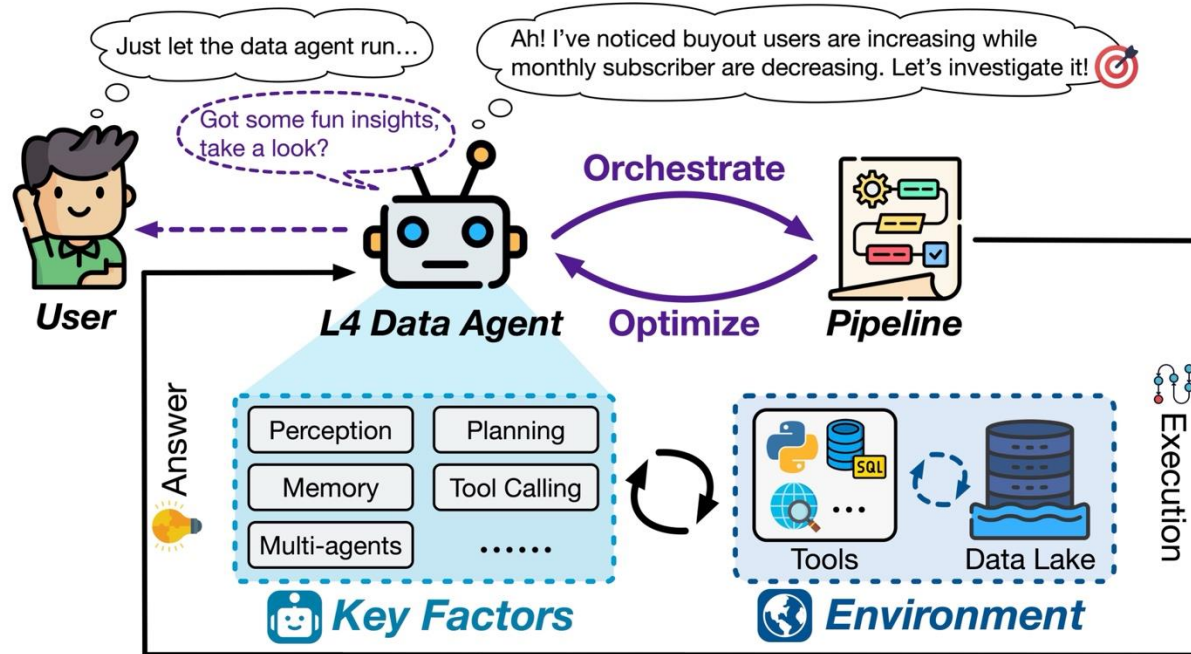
Just let the data agent run…

Ah! I've noticed buyout users are increasing while monthly subscriber are decreasing. Let's investigate it!

Got some fun insights, take a look?

Orchestrate

User

L4 Data Agent

Optimize

Pipeline

Answer

Perception

Planning

Memory

Tool Calling

Multi-agents

……

SQL

…

Tools

Data Lake

Execution

Key Factors

Environment